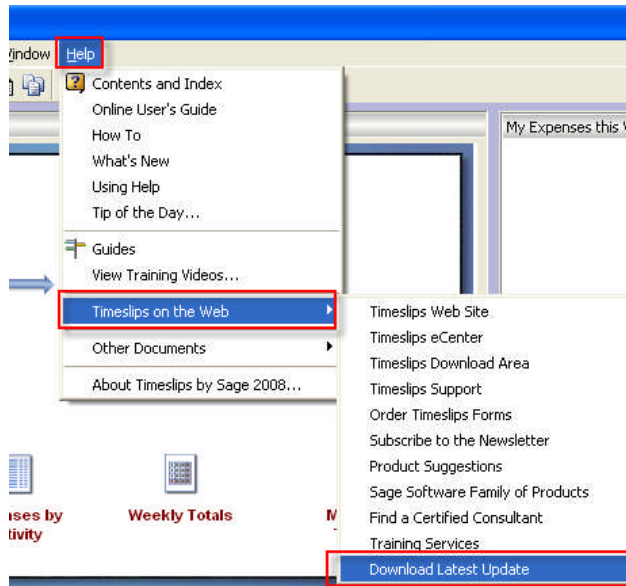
Window Help

Contents and Index
Online User's Guide
How To
What's New
Using Help
Tip of the Day...

Guides
View Training Videos...

Timeslips on the Web

Other Documents

About Timeslips by Sage 2008...

My Expenses this

Timeslips Web Site
Timeslips eCenter
Timeslips Download Area
Timeslips Support
Order Timeslips Forms
Subscribe to the Newsletter
Product Suggestions
Sage Software Family of Products
Find a Certified Consultant
Training Services
Download Latest Update

nses by
tivity

Weekly Totals

M